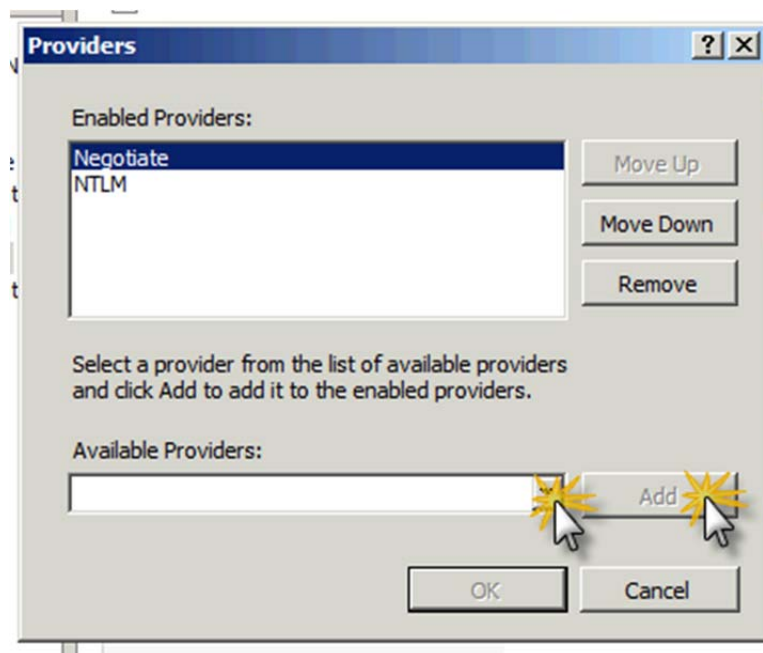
Providers

?

Enabled Providers:

Negotiate
NTLM

Move Up

Move Down

Remove

Select a provider from the list of available providers and click Add to add it to the enabled providers.

Available Providers:

Add

OK

Cancel